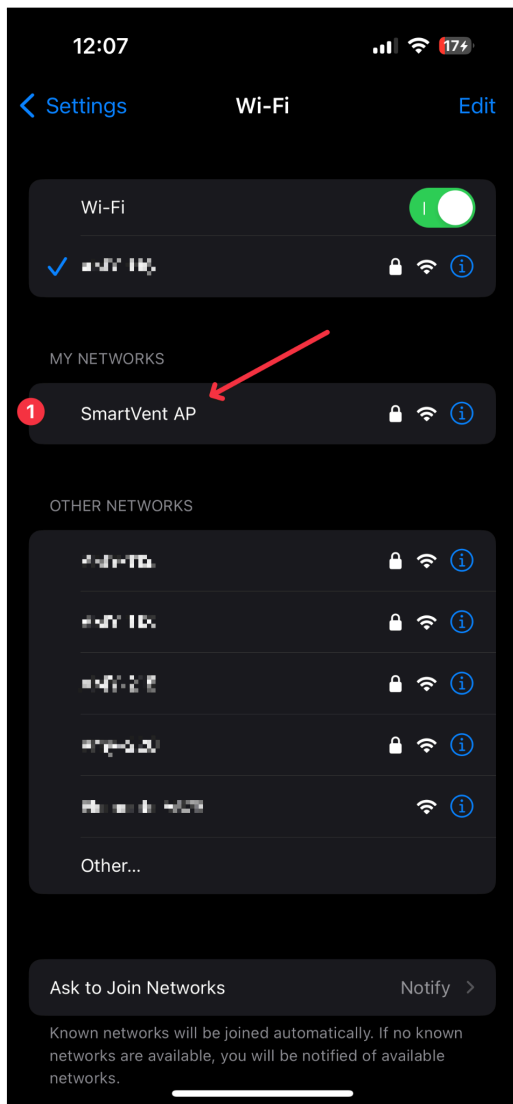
12:07

17

Settings

Wi-Fi

Edit

Wi-Fi

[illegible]

MY NETWORKS

1

SmartVent AP

OTHER NETWORKS

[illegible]

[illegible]

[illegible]

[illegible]

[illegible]

Other...

Ask to Join Networks

Notify

Known networks will be joined automatically. If no known networks are available, you will be notified of available networks.